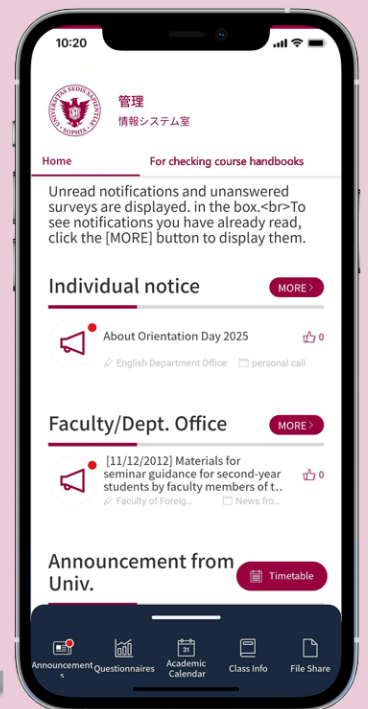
10:20

UNIVERSITAS SEDIS SAPIENTIAE SOPHIA

管理
情報システム室

Home
For checking course handbooks

Unread notifications and unanswered surveys are displayed. in the box.<br>To see notifications you have already read, click the [MORE] button to display them.

Individual notice
MORE

About Orientation Day 2025
0
English Department Office
personal call

Faculty/Dept. Office
MORE

[11/12/2012] Materials for seminar guidance for second-year students by faculty members of t..
0
Faculty of Foreig...
News fro...

Announcement from Univ.
Timetable

Announcements
Questionnaires
Academic Calendar
31
Class Info
File Share